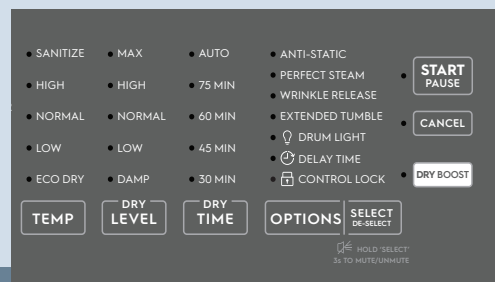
SANITIZE
HIGH
NORMAL
LOW
ECO DRY
TEMP

MAX
HIGH
NORMAL
LOW
DAMP
DRY LEVEL

AUTO
75 MIN
60 MIN
45 MIN
30 MIN
DRY TIME

ANTI-STATIC
PERFECT STEAM
WRINKLE RELEASE
EXTENDED TUMBLE
DRUM LIGHT
DELAY TIME
CONTROL LOCK
OPTIONS
SELECT DE-SELECT

HOLD 'SELECT' 3s TO MUTE/UNMUTE

START PAUSE
CANCEL
DRY BOOST